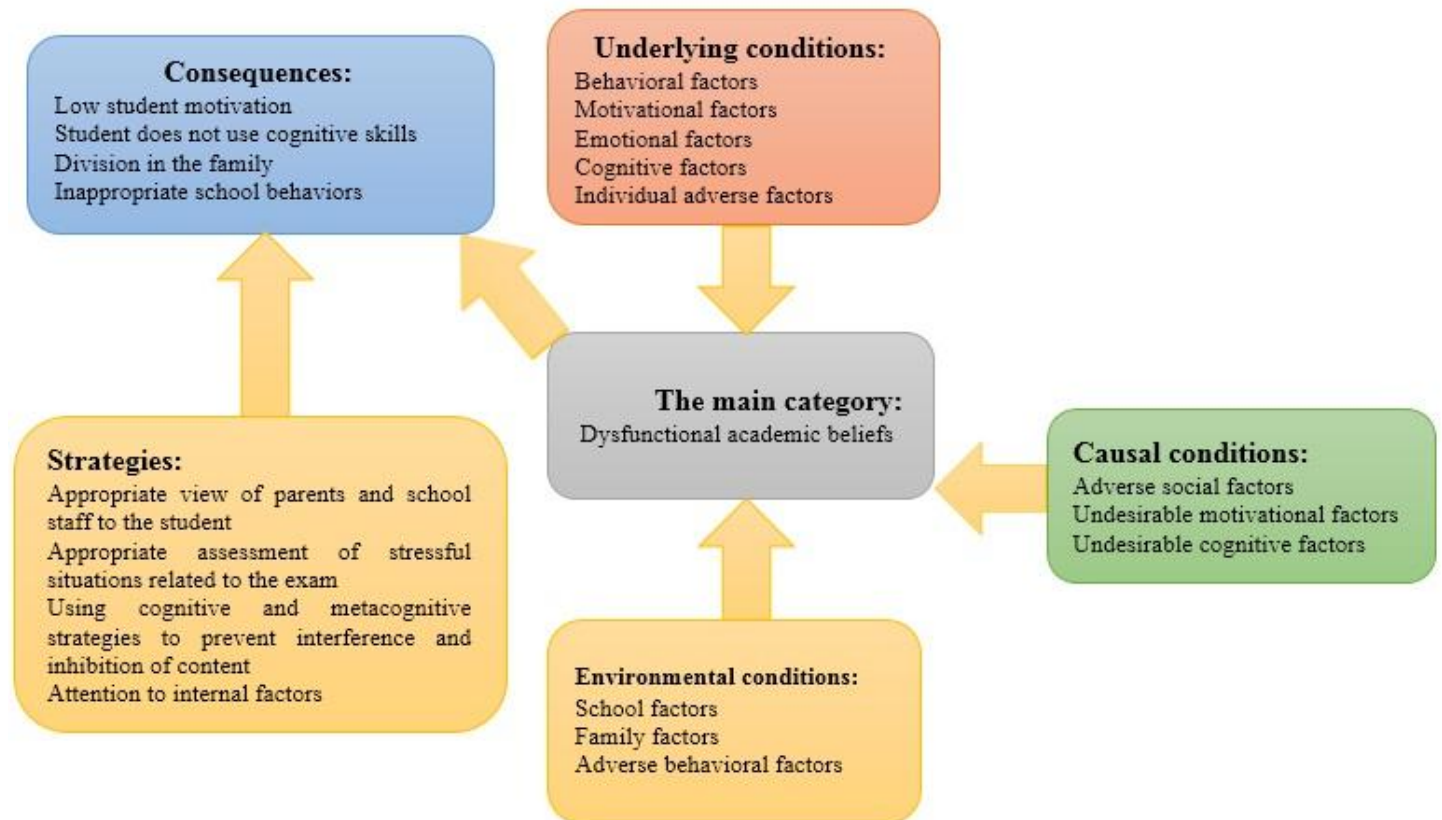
Consequences:
Low student motivation
Student does not use cognitive skills
Division in the family
Inappropriate school behaviors

Underlying conditions:
Behavioral factors
Motivational factors
Emotional factors
Cognitive factors
Individual adverse factors

The main category:
Dysfunctional academic beliefs

Strategies:
Appropriate view of parents and school staff to the student
Appropriate assessment of stressful situations related to the exam
Using cognitive and metacognitive strategies to prevent interference and inhibition of content
Attention to internal factors

Causal conditions:
Adverse social factors
Undesirable motivational factors
Undesirable cognitive factors

Environmental conditions:
School factors
Family factors
Adverse behavioral factors